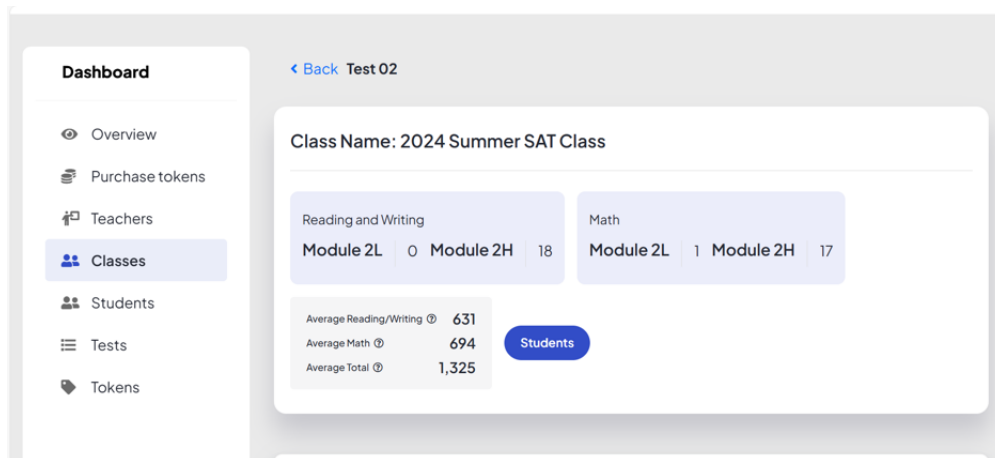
Dashboard

Overview

Purchase tokens

Teachers

Classes

Students

Tests

Tokens

‹ Back Test 02

Class Name: 2024 Summer SAT Class

Reading and Writing
Module 2L 0 Module 2H 18

Math
Module 2L 1 Module 2H 17

Average Reading/Writing 631
Average Math 694
Average Total 1,325

Students